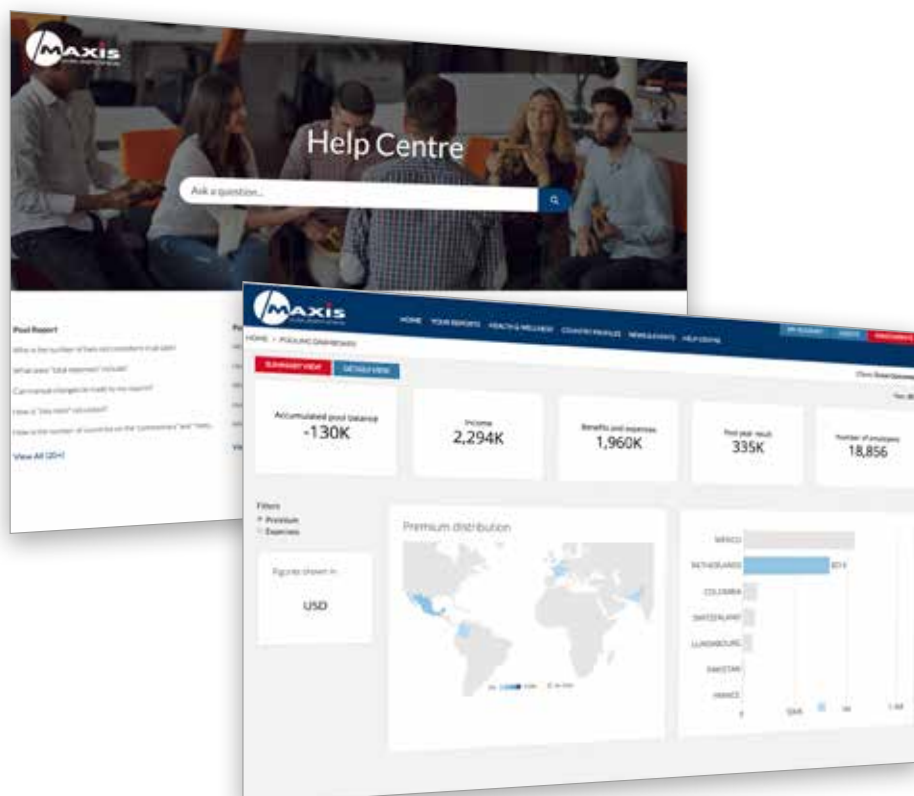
MAXIS

Help Centre

Ask a question...

Pool Report

What is the number of lives not considered in calculation?

What does "Total expenses" include?

Can manual changes be made to my reports?

How is "pool result" calculated?

How is the number of countries on the "commentary" and "ratio...

View All (20+)

MAXIS

HOME YOUR REPORTS HEALTH & WELLNESS COUNTRY PROFILES NEWS & EVENTS HELP CENTRE

HOME > POOLING DASHBOARD

SUMMARY VIEW DETAILED VIEW

Accumulated pool balance
-130K

Income
2,294K

Benefits and expenses
1,960K

Pool year result
335K

Number of employees
18,856

Filters
Premium
Expenses

Figures shown in
USD

Premium distribution

MEXICO
NETHERLANDS
COLOMBIA
SWITZERLAND
LUXEMBOURG
PAKISTAN
FRANCE